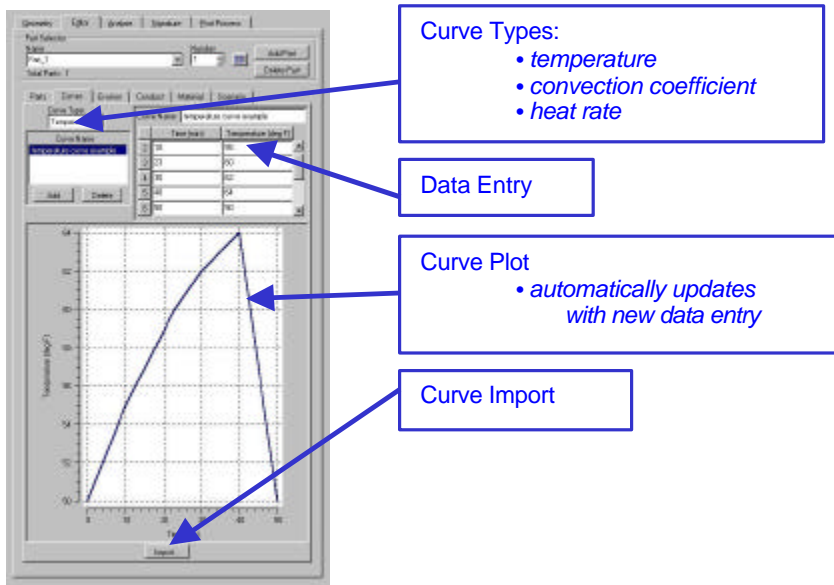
Geometry | Edits | Analysis | Signature | Post Process

Part Selection
Name
Part_1
Number
1
Total Parts: 1
Add Part
Delete Part

Parts | Curves | Erosion | Conduct | Material | Signatu

Curve Type
Temper
Curve Name
temperature curve example
Add
Delete

Curve Name: temperature curve example

| | Time (sec) | Temperature (deg F) |
|---|---|---|
| 2 | 10 | 55 |
| 3 | 20 | 60 |
| 4 | 30 | 62 |
| 5 | 40 | 64 |
| 6 | 50 | 50 |

64
62
60
58
56
54
52
50
Temperature (deg F)
0 10 20 30 40 50
Time
Import

Curve Types:
• temperature
• convection coefficient
• heat rate

Data Entry

Curve Plot
• automatically updates with new data entry

Curve Import